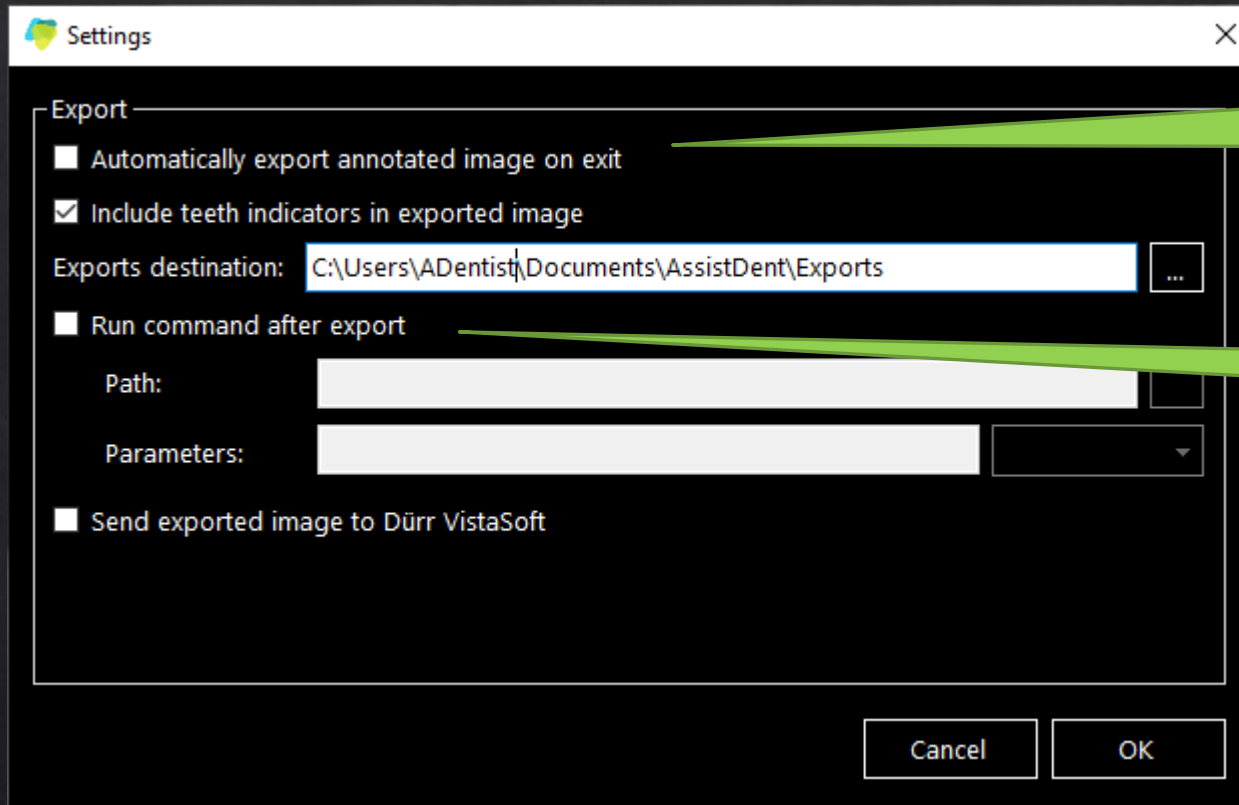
Settings

Export

Automatically export annotated image on exit

Include teeth indicators in exported image

Exports destination: C:\Users\ADentist\Documents\AssistDent\Exports ...

Run command after export

Path:

Parameters:

Send exported image to Dürr VistaSoft

Cancel

OK